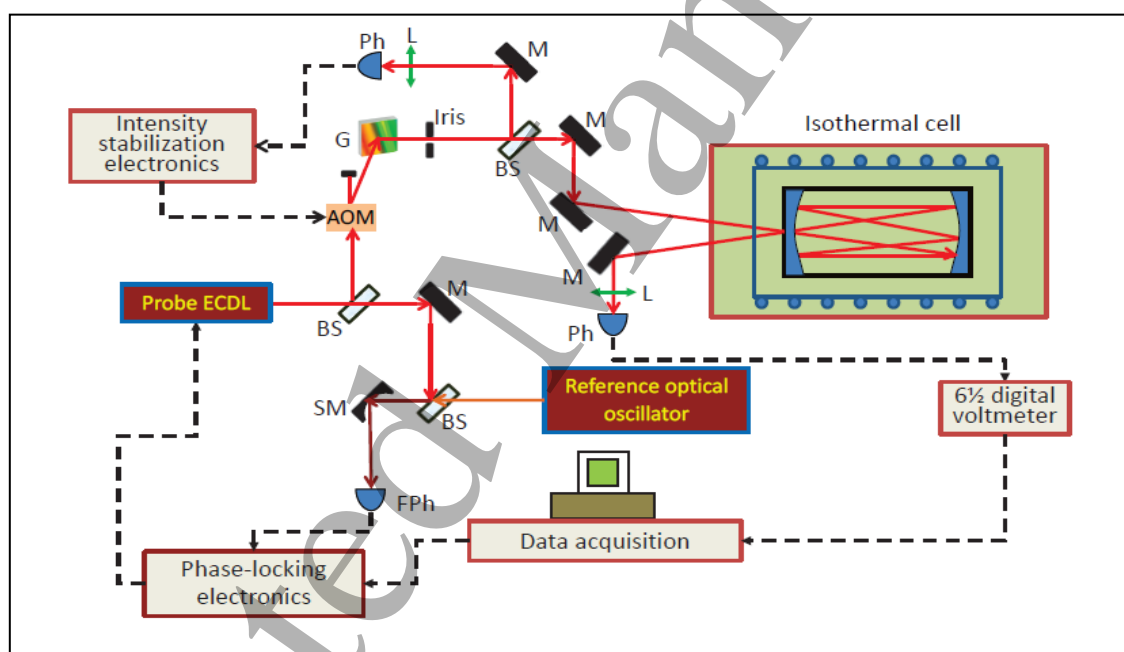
Ph
L
M
Intensity stabilization electronics
G
Iris
M
BS
Isothermal cell
AOM
M
M
L
Probe ECDL
BS
M
Ph
Reference optical oscillator
SM
BS
6½ digital voltmeter
FPh
Data acquisition
Phase-locking electronics